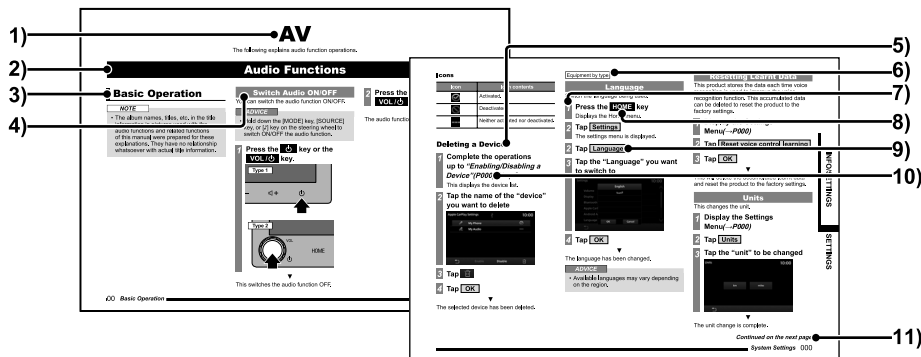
1)
2)
3)
4)
5)
6)
7)
8)
9)
10)
11)

AV

The following explains audio function operations.

Audio Functions

Basic Operation

NOTE

• The album names, titles, etc. in the title information in this manual and the audio functions and related functions of this manual were prepared for these explanations. They have no relationship whatsoever with actual title information.

Switch Audio ON/OFF

You can switch the audio function ON/OFF.

ADVICE

Hold down the [MODE] key, [SOURCE] key, or [ ] key on the steering wheel to switch ON/OFF the audio function.

1 Press the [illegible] key or the VOL/ key.

Type 1

Type 2

VOL

HOME

This switches the audio function OFF.

00 Basic Operation

2 Press the VOL/

The audio functio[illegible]

Icons

| Icon | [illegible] contents |
|---|---|
| | Activated. |
| | Deactivate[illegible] |
| | Neither activated nor deactivated. |

Deleting a Device

1 Complete the operations up to "Enabling/Disabling a Device" (P000)

This displays the device list.

2 Tap the name of the "device" you want to delete

3 Tap

4 Tap OK

The selected device has been deleted.

Equipment by type

Language

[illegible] the language being used.

1 Press the HOME key

Displays the Home menu.

2 Tap Settings

The settings menu is displayed.

3 Tap Language

4 Tap the "Language" you want to switch to

4 Tap OK

The language has been changed.

ADVICE

• Available languages may vary depending on the region.

Resetting Learnt Data

This product stores the data each time voice recognition function. This accumulated data can be deleted to reset the product to the factory settings.

Menu (→P000)

2 Tap Reset voice control learning

3 Tap OK

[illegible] and reset the product to the factory settings.

Units

This changes the unit.

1 Display the Settings Menu (→P000)

2 Tap Units

3 Tap the "unit" to be changed

The unit change is complete.

INFO SETTINGS

SETTINGS

Continued on the next page

System Settings 000